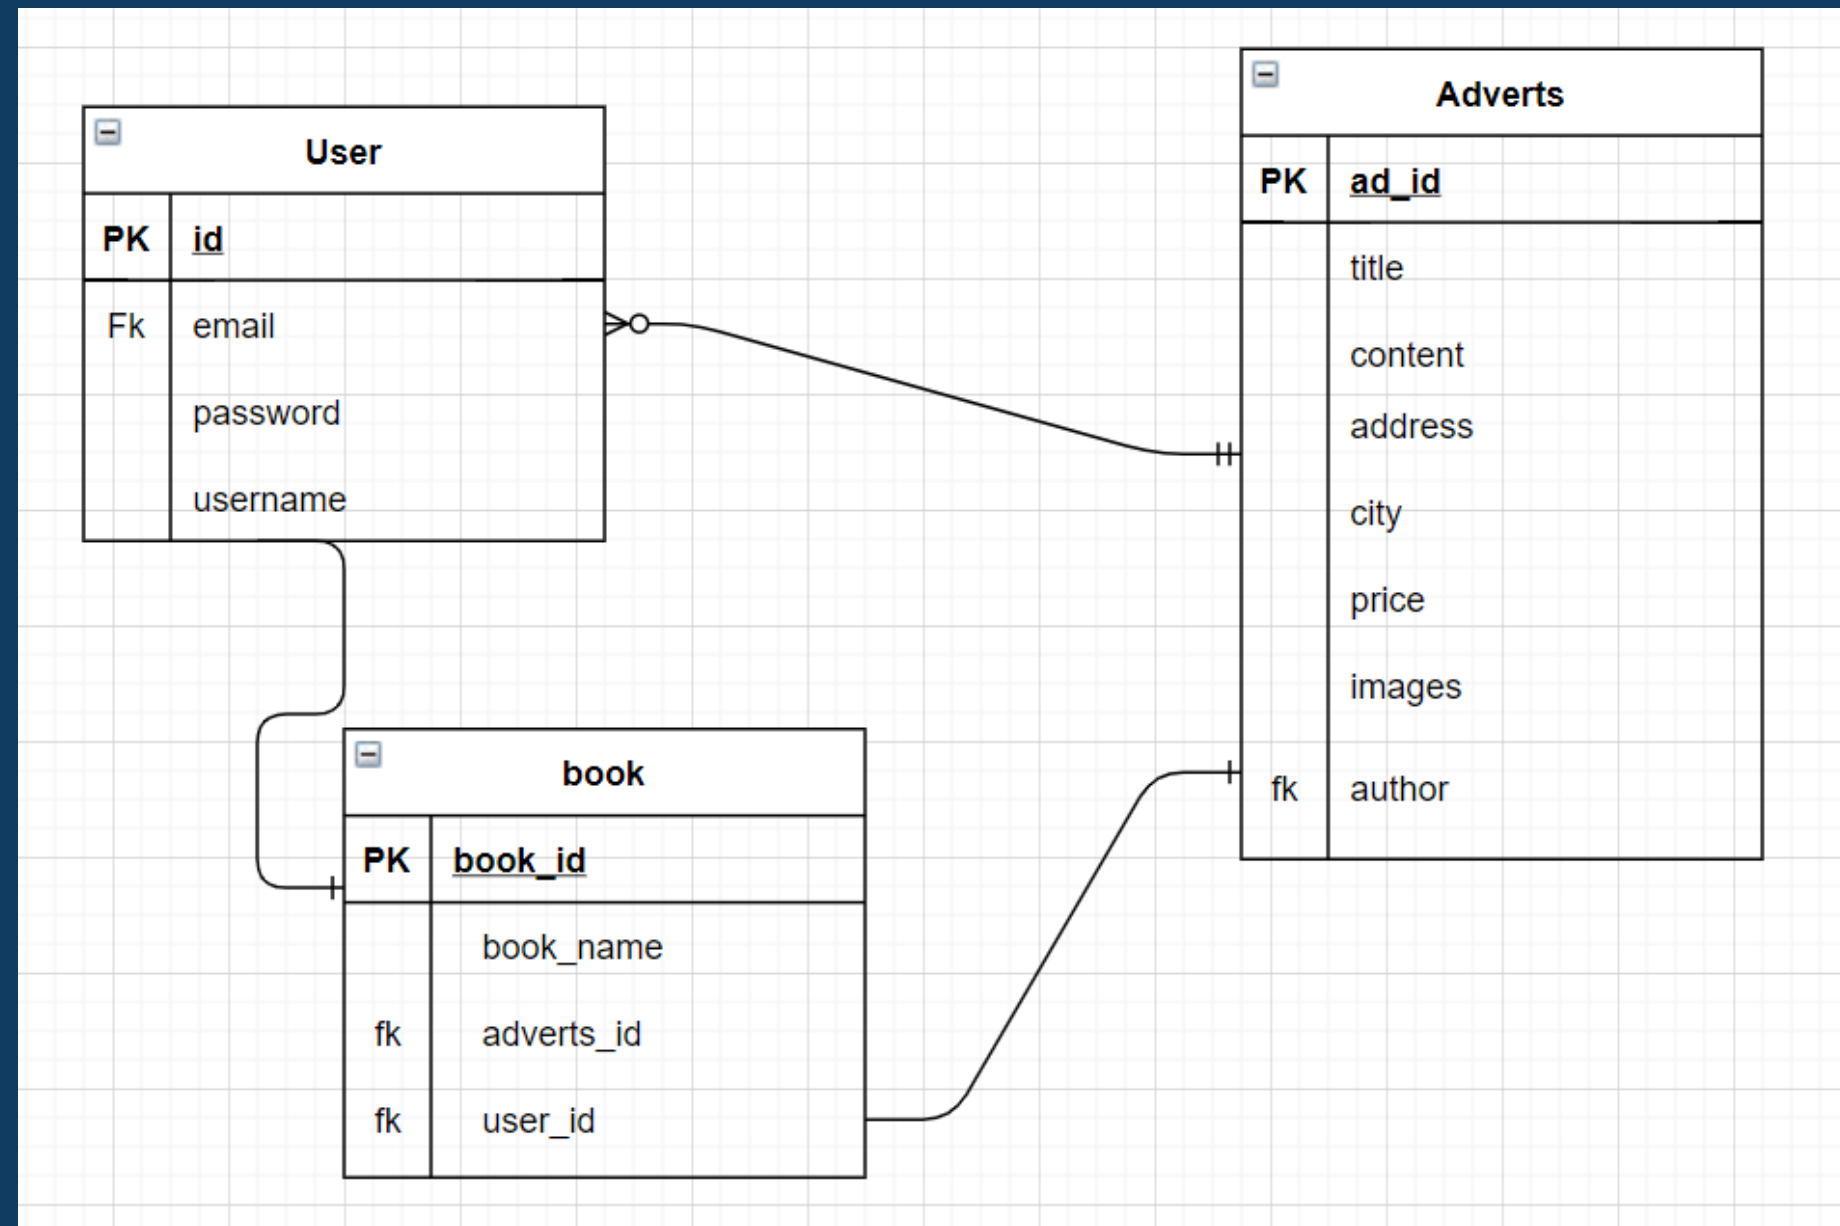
User

| PK | id |
|---|---|
| Fk | email |
| | password |
| | username |

Adverts

| PK | ad_id |
|---|---|
| | title |
| | content |
| | address |
| | city |
| | price |
| | images |
| fk | author |

book

| PK | book_id |
|---|---|
| | book_name |
| fk | adverts_id |
| fk | user_id |